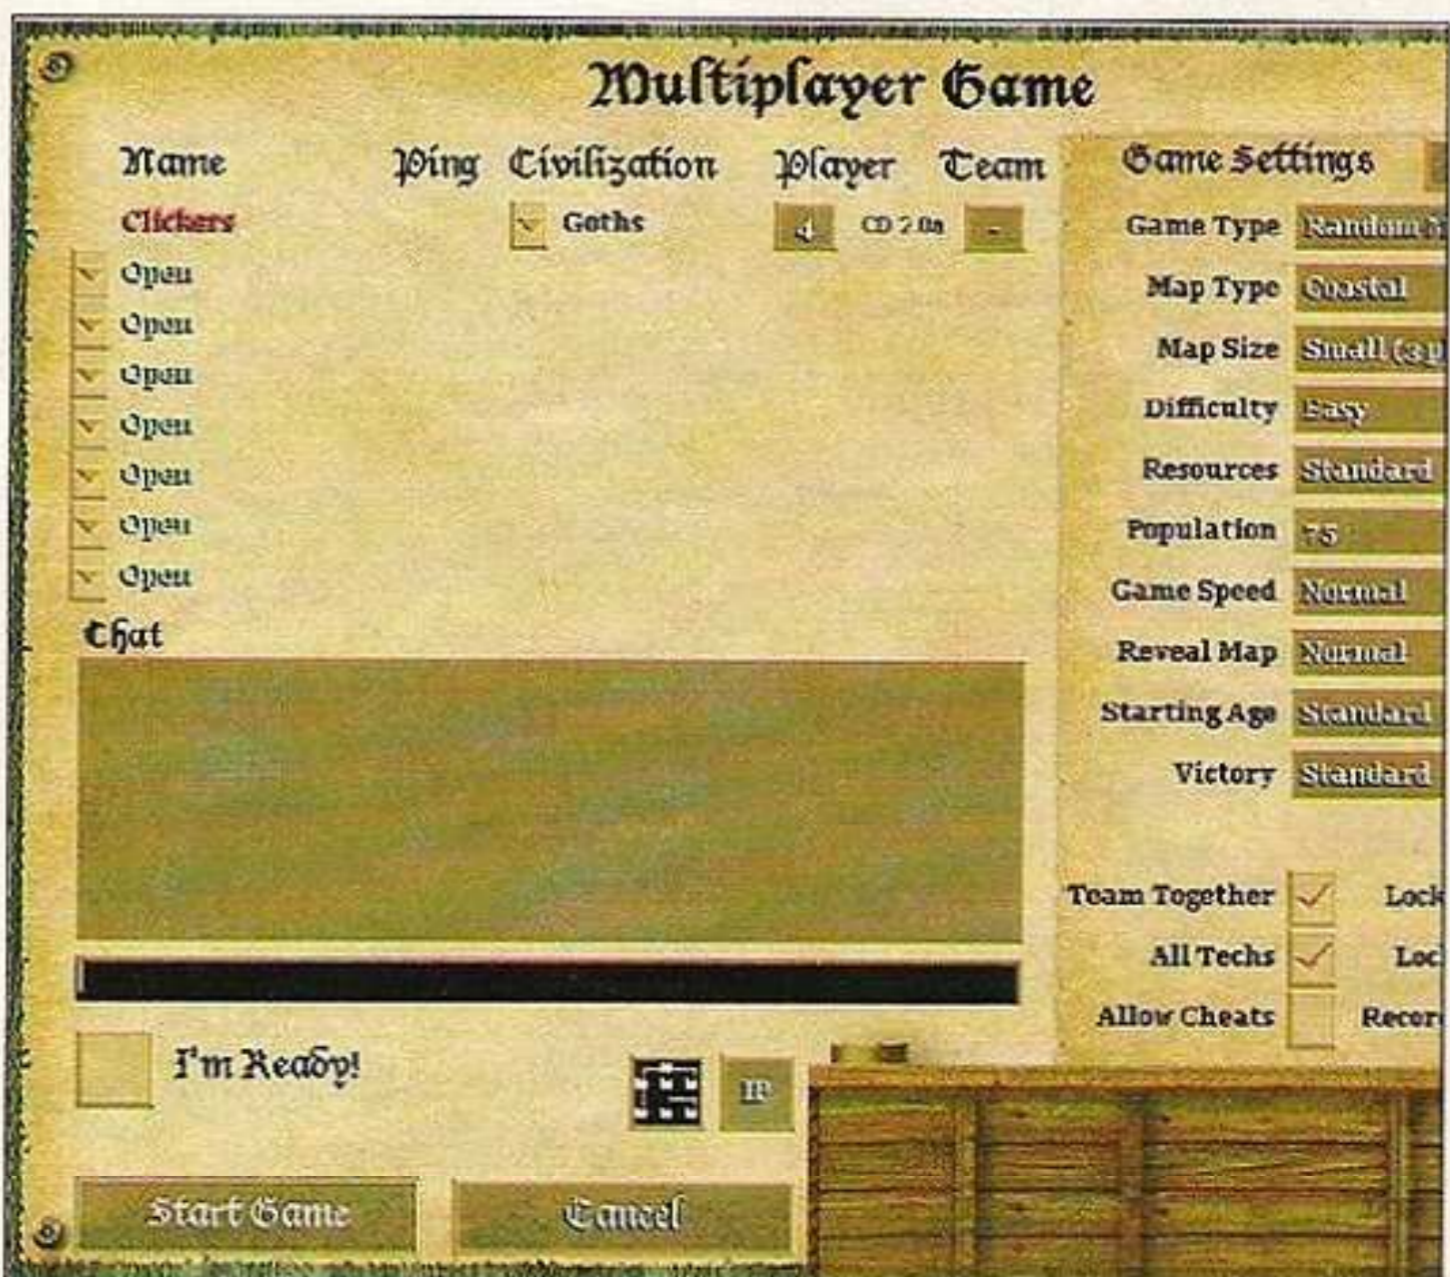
Multiplayer Game

| Name | Ping | Civilization | Player | Team |
|---|---|---|---|---|
| Clickers | | Goths | 4 CD 2.0a | - |
| Open | | | | |
| Open | | | | |
| Open | | | | |
| Open | | | | |
| Open | | | | |
| Open | | | | |
| Open | | | | |

Chat

I'm Ready!

IP

Start Game

Cancel

Game Settings

Game Type Random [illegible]

Map Type Coastal

Map Size Small (3 p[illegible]

Difficulty Easy

Resources Standard

Population 75

Game Speed Normal

Reveal Map Normal

Starting Age Standard

Victory Standard

Team Together

All Techs

Allow Cheats

Lock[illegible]

Loc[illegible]

Recor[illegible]